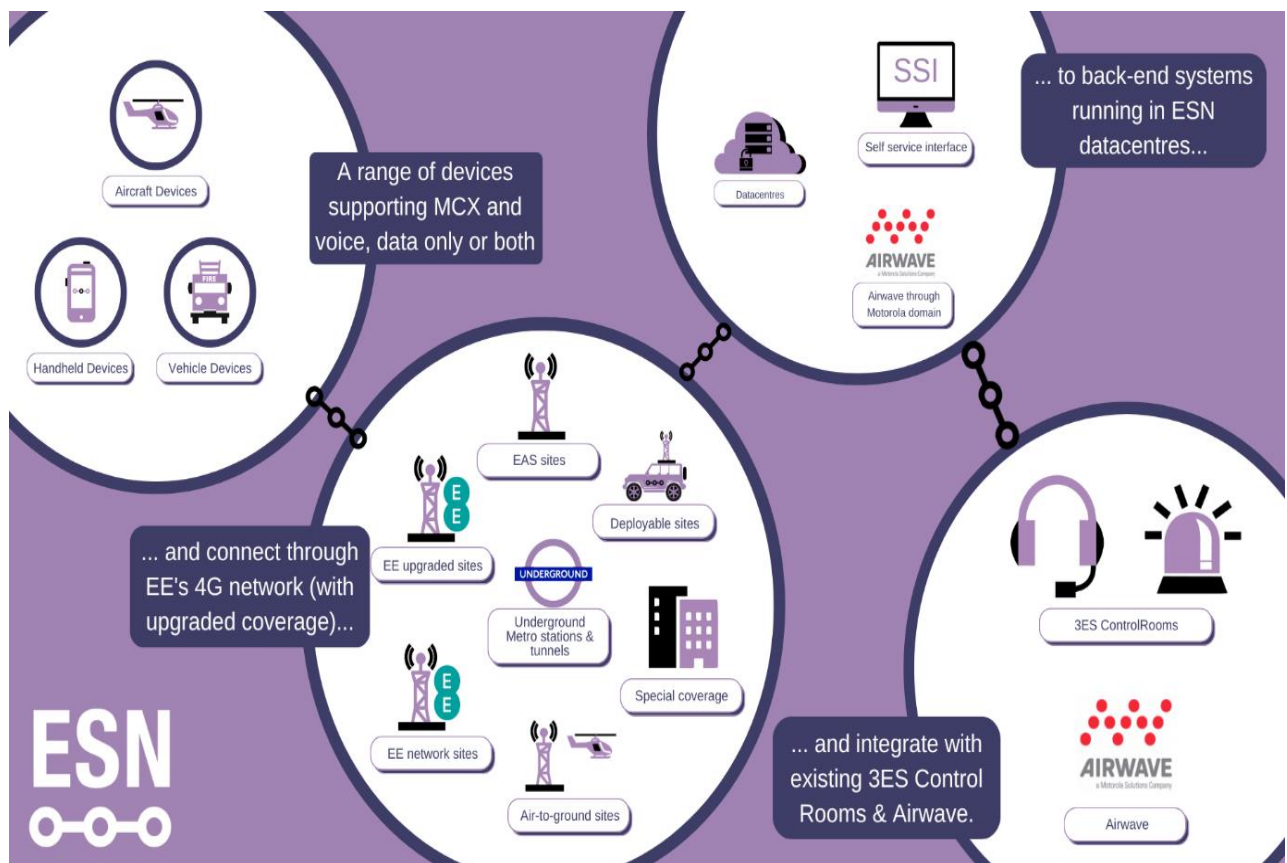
Aircraft Devices

Handheld Devices

Vehicle Devices

FIRE

A range of devices supporting MCX and voice, data only or both

Datacentres

SSI

Self service interface

AIRWAVE
a Motorola Solutions Company

Airwave through Motorola domain

... to back-end systems running in ESN datacentres...

EAS sites

EE

EE upgraded sites

Deployable sites

UNDERGROUND

Underground Metro stations & tunnels

Special coverage

... and connect through EE's 4G network (with upgraded coverage)...

EE

EE network sites

Air-to-ground sites

ESN

3ES ControlRooms

AIRWAVE
a Motorola Solutions Company

Airwave

... and integrate with existing 3ES Control Rooms & Airwave.